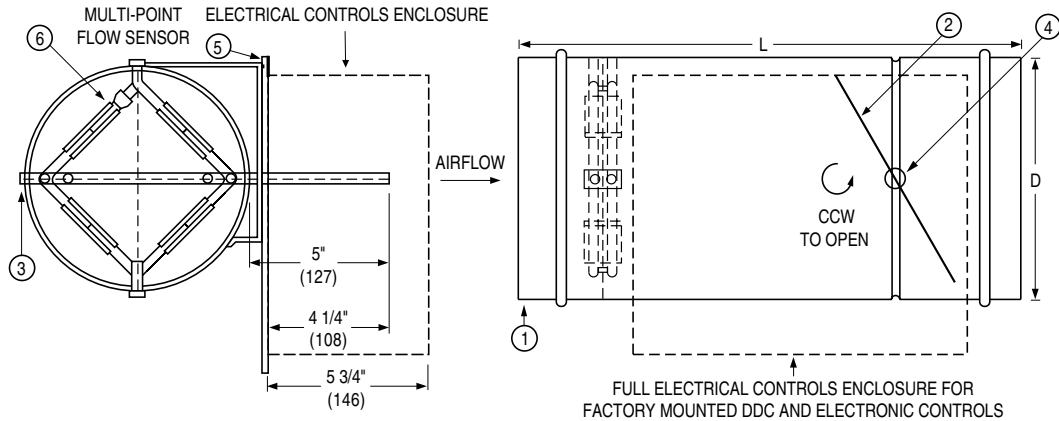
MULTI-POINT FLOW SENSOR

ELECTRICAL CONTROLS ENCLOSURE

6

5

3

5"
(127)

4 1/4"
(108)

5 3/4"
(146)

AIRFLOW

L

2

4

D

CCW
TO OPEN

1

FULL ELECTRICAL CONTROLS ENCLOSURE FOR FACTORY MOUNTED DDC AND ELECTRONIC CONTROLS